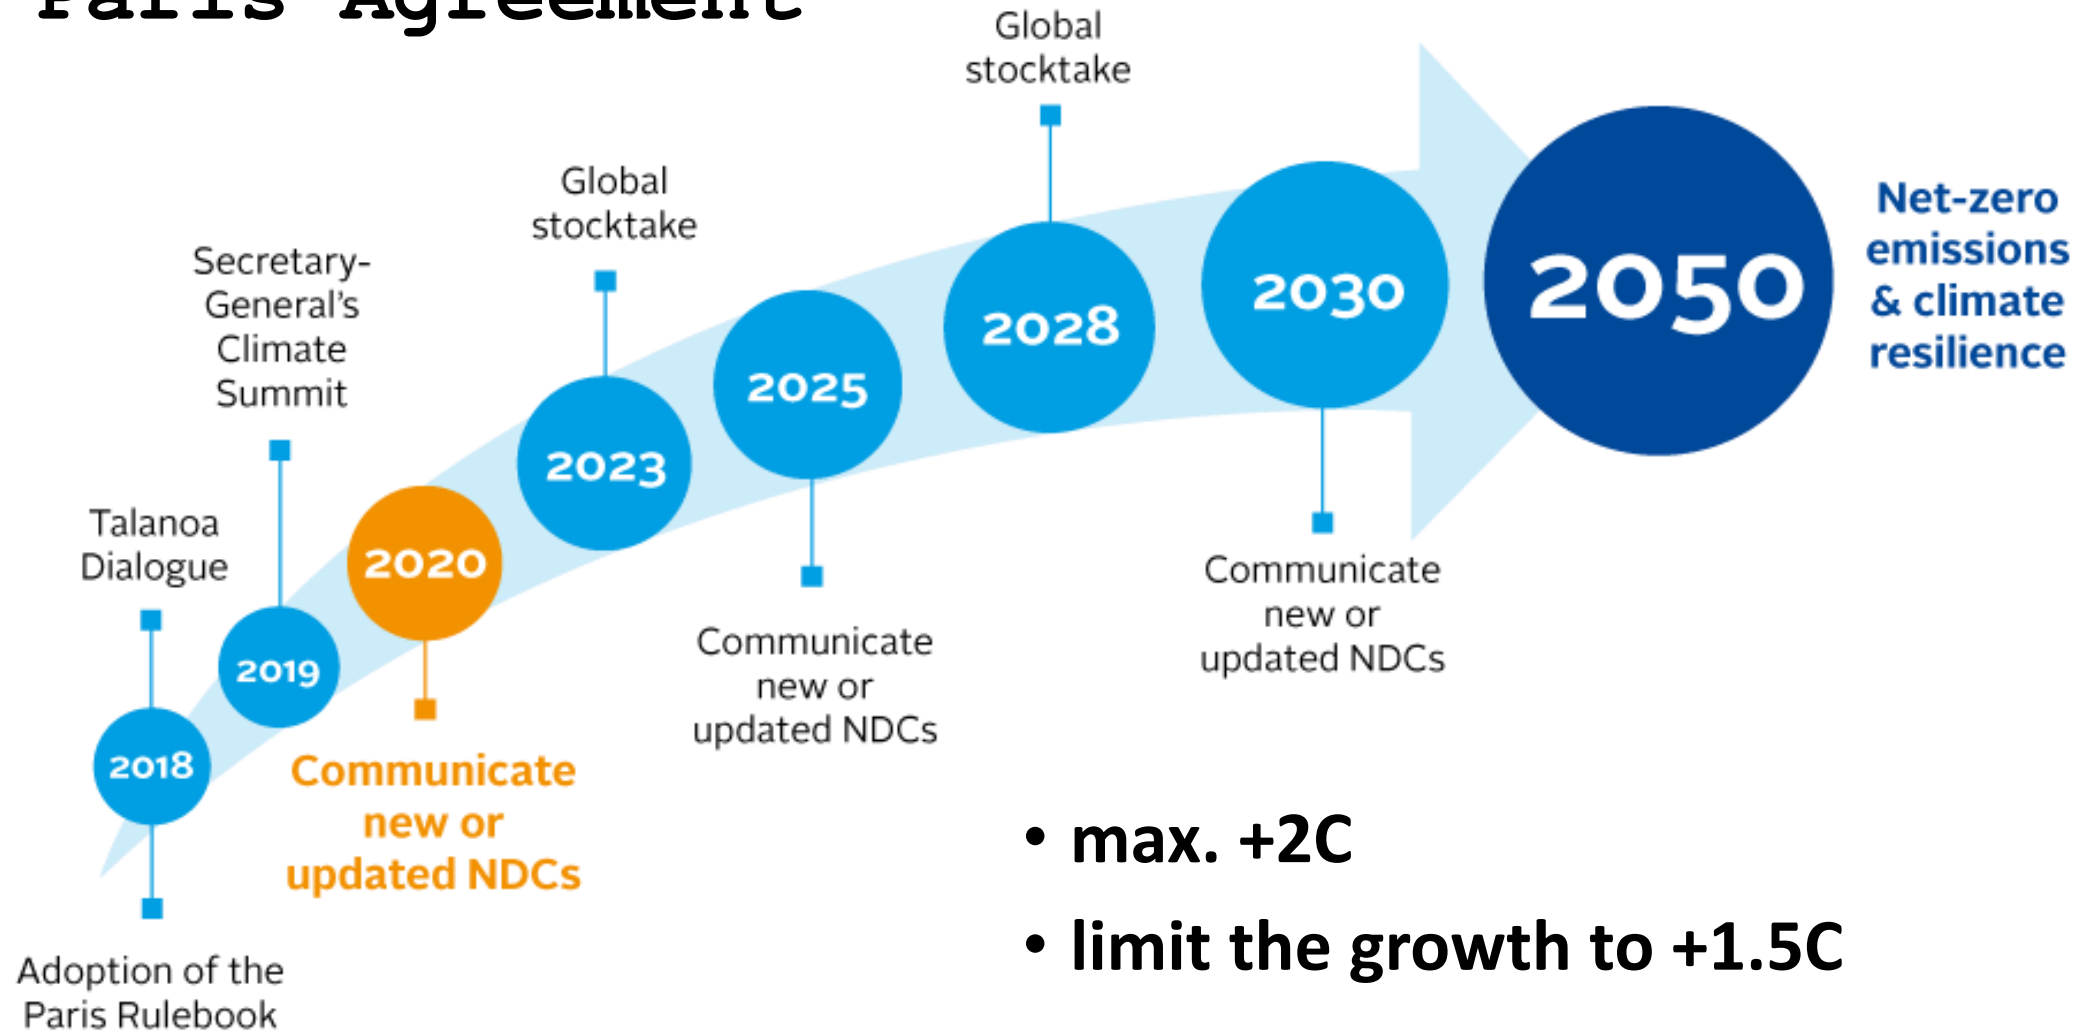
Paris Agreement

Global stocktake

Global stocktake

Secretary-General's Climate Summit

Talanoa Dialogue

2018

2019

2020

2023

2025

2028

2030

2050

Net-zero emissions & climate resilience

Adoption of the Paris Rulebook

Communicate new or updated NDCs

Communicate new or updated NDCs

Communicate new or updated NDCs

• max. +2C
• limit the growth to +1.5C